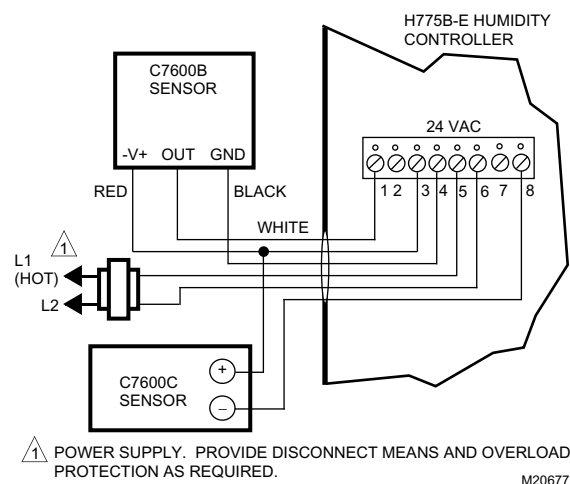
H775B-E HUMIDITY CONTROLLER

C7600B SENSOR

-V+ OUT GND

24 VAC

1 2 3 4 5 6 7 8

RED

BLACK

WHITE

1

L1 (HOT)

L2

C7600C SENSOR

+

–

1 POWER SUPPLY. PROVIDE DISCONNECT MEANS AND OVERLOAD PROTECTION AS REQUIRED.

M20677